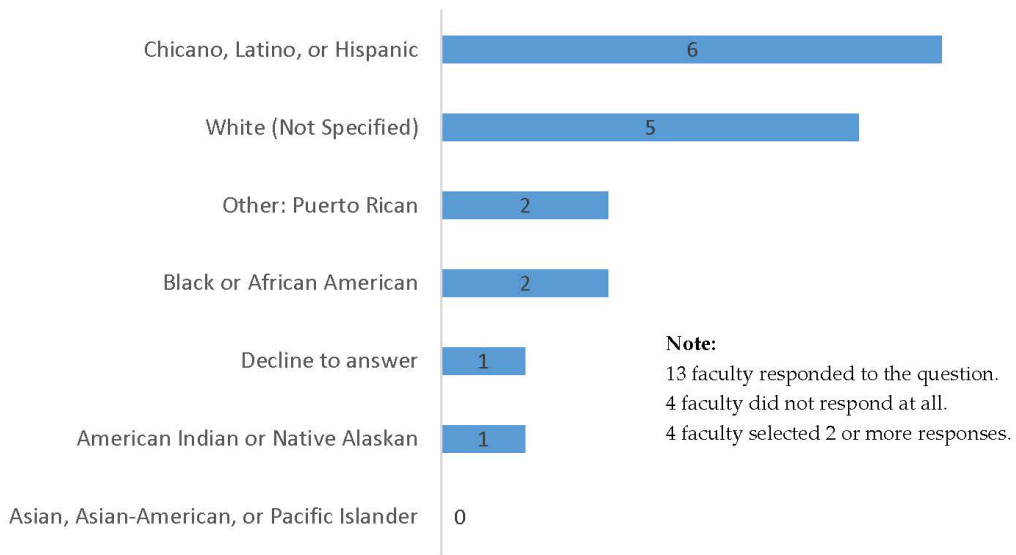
Chicano, Latino, or Hispanic 6

White (Not Specified) 5

Other: Puerto Rican 2

Black or African American 2

Decline to answer 1

American Indian or Native Alaskan 1

Asian, Asian-American, or Pacific Islander 0

Note:
13 faculty responded to the question.
4 faculty did not respond at all.
4 faculty selected 2 or more responses.